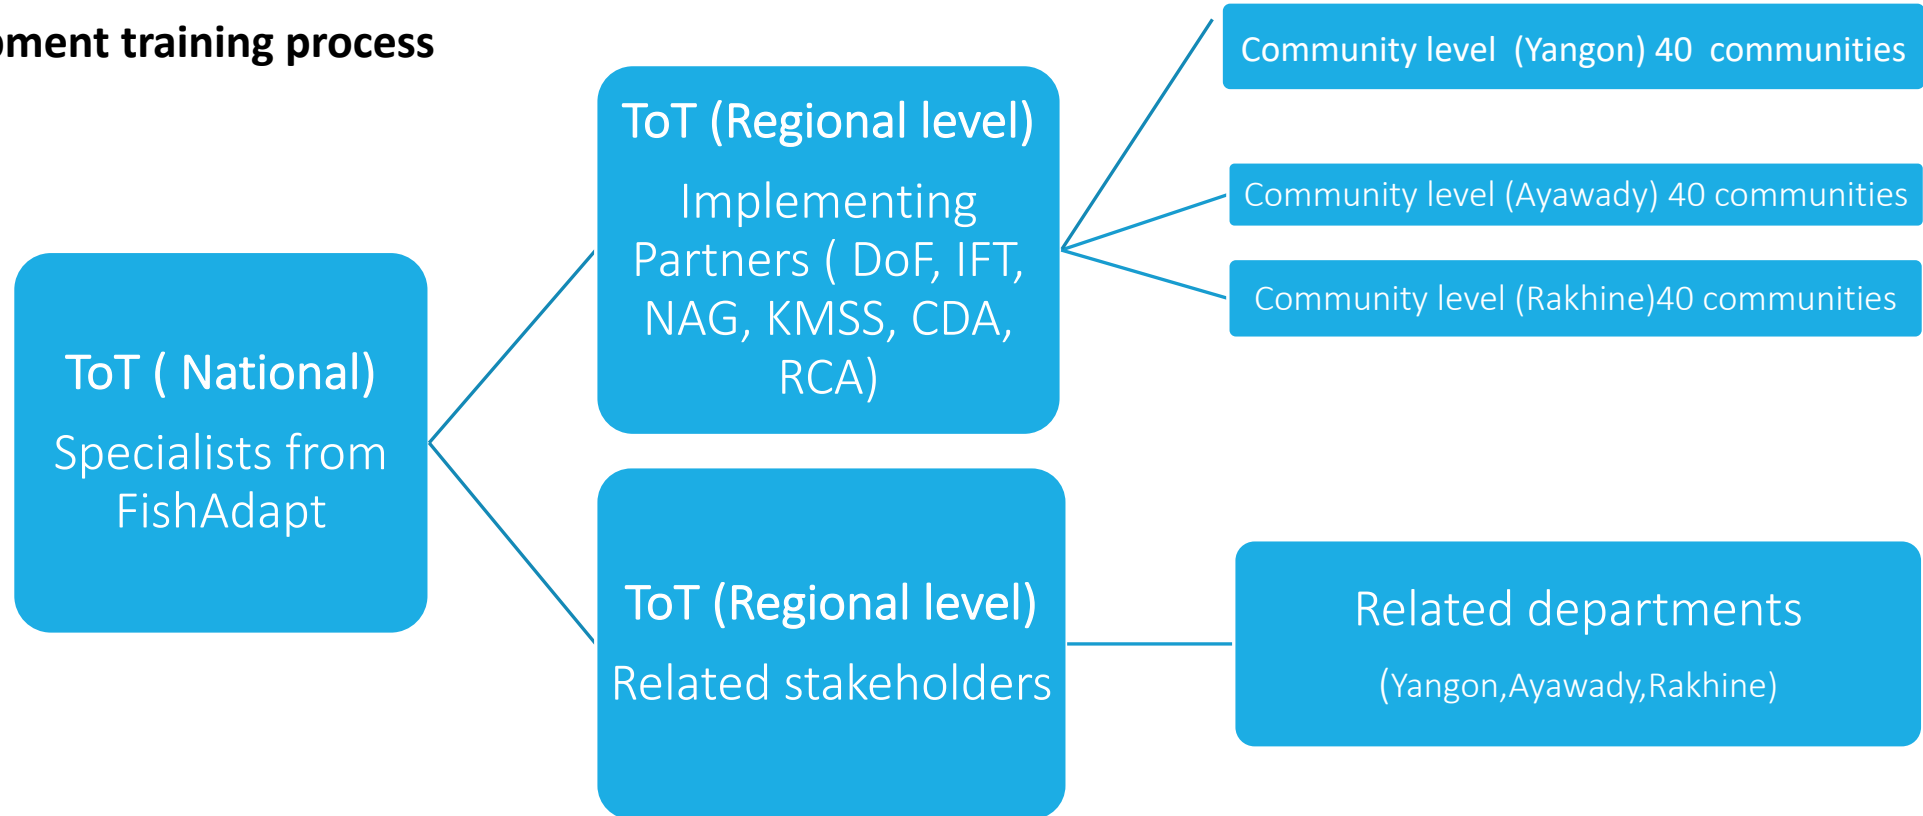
ment training process

ToT ( National)

Specialists from FishAdapt

ToT (Regional level)

Implementing Partners ( DoF, IFT, NAG, KMSS, CDA, RCA)

Community level (Yangon) 40 communities

Community level (Ayawady) 40 communities

Community level (Rakhine)40 communities

ToT (Regional level)

Related stakeholders

Related departments

(Yangon,Ayawady,Rakhine)